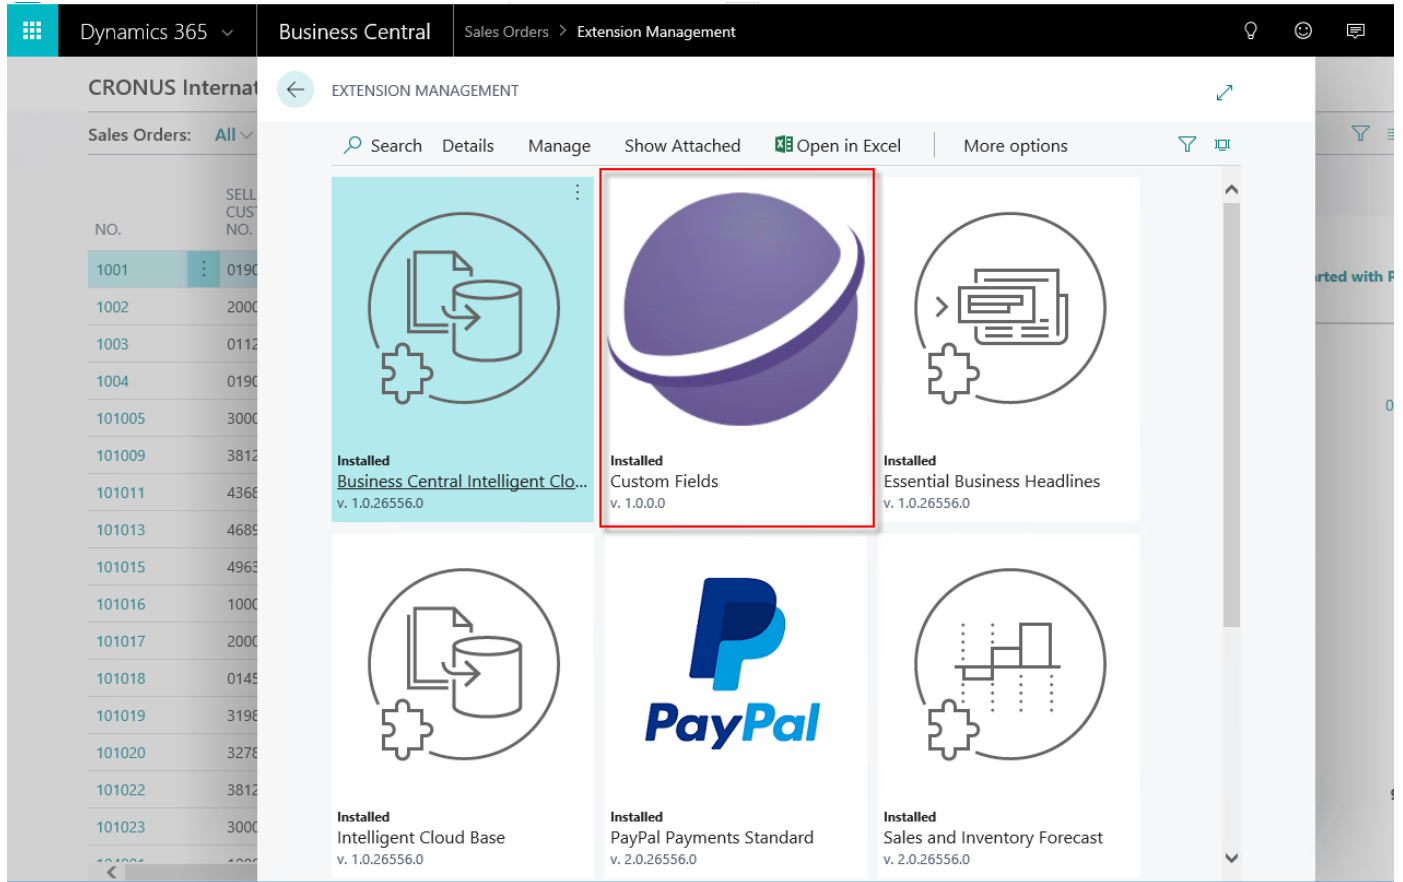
Dynamics 365 Business Central Sales Orders > Extension Management

CRONUS Internat

Sales Orders: All

| NO. | SELL CUS NO. |
|---|---|
| 1001 | 0190 |
| 1002 | 2000 |
| 1003 | 0112 |
| 1004 | 0190 |
| 101005 | 3000 |
| 101009 | 3812 |
| 101011 | 4368 |
| 101013 | 4689 |
| 101015 | 4963 |
| 101016 | 1000 |
| 101017 | 2000 |
| 101018 | 0145 |
| 101019 | 3198 |
| 101020 | 3278 |
| 101022 | 3812 |
| 101023 | 3000 |

rted with F

0

EXTENSION MANAGEMENT

Search Details Manage Show Attached Open in Excel More options

Installed
Business Central Intelligent Clo...
v. 1.0.26556.0

Installed
Custom Fields
v. 1.0.0.0

Installed
Essential Business Headlines
v. 1.0.26556.0

PayPal

Installed
Intelligent Cloud Base
v. 1.0.26556.0

Installed
PayPal Payments Standard
v. 2.0.26556.0

Installed
Sales and Inventory Forecast
v. 2.0.26556.0